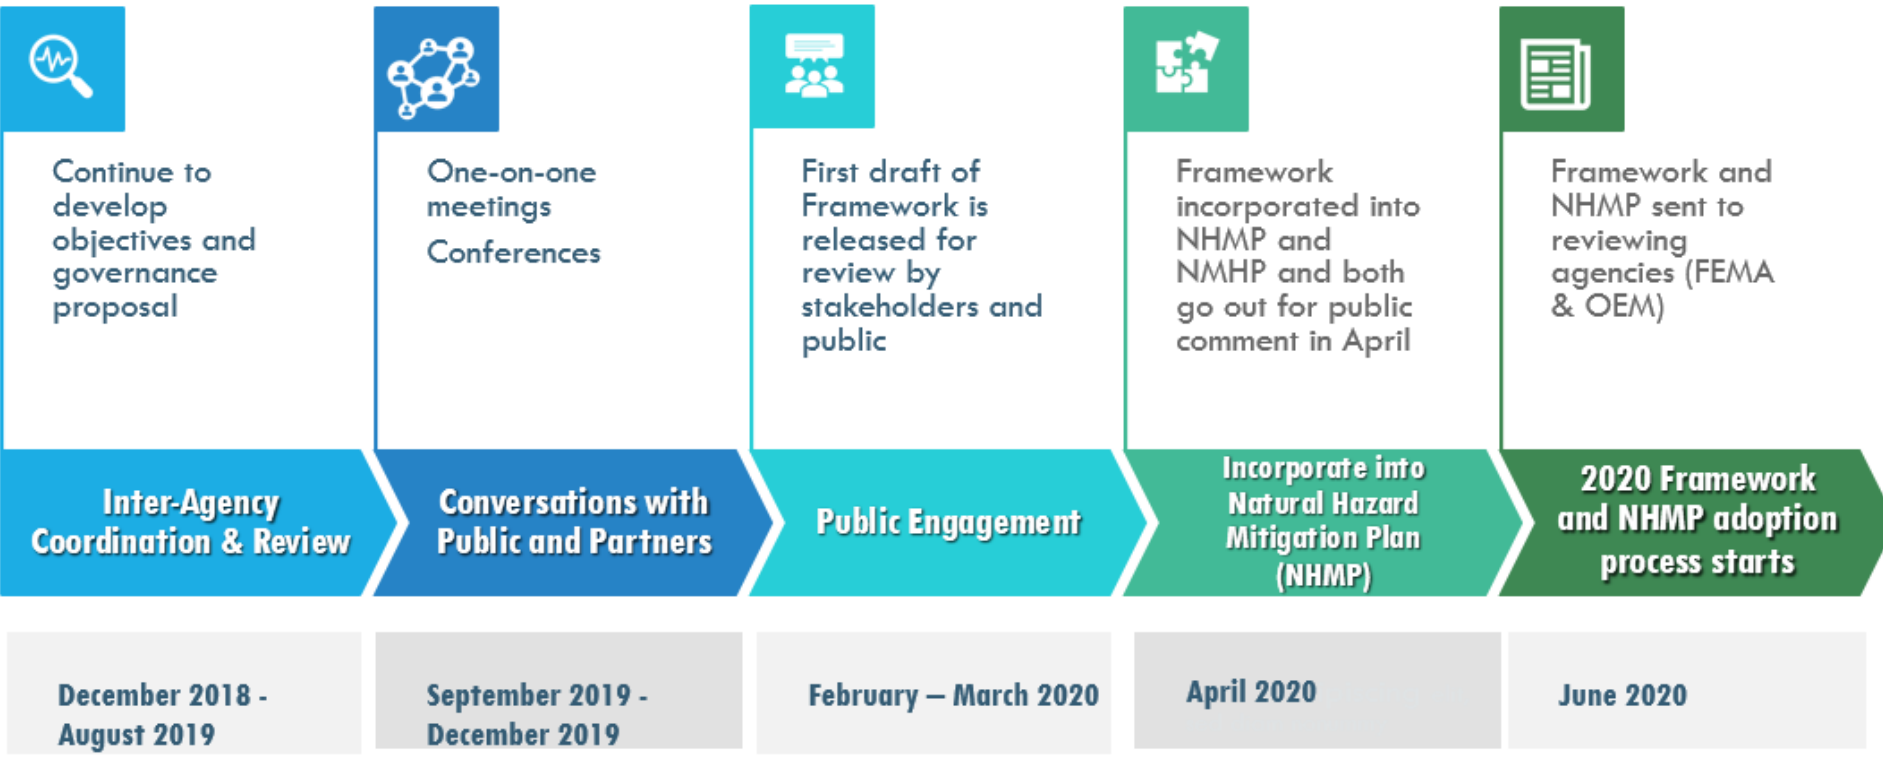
Continue to develop objectives and governance proposal

Inter-Agency Coordination & Review

December 2018 - August 2019

One-on-one meetings

Conferences

Conversations with Public and Partners

September 2019 - December 2019

First draft of Framework is released for review by stakeholders and public

Public Engagement

February – March 2020

Framework incorporated into NHMP and NMHP and both go out for public comment in April

Incorporate into Natural Hazard Mitigation Plan (NHMP)

April 2020

Framework and NHMP sent to reviewing agencies (FEMA & OEM)

2020 Framework and NHMP adoption process starts

June 2020